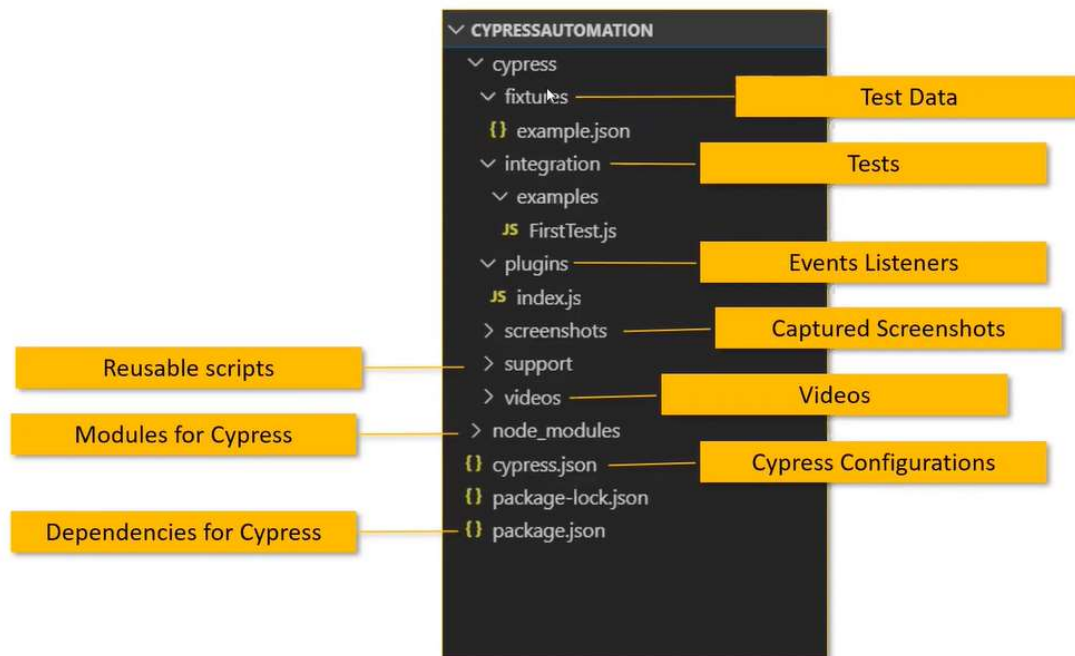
CYPRESSAUTOMATION
cypress
fixtures
Test Data
{} example.json
integration
Tests
examples
JS FirstTest.js
plugins
Events Listeners
JS index.js
screenshots
Captured Screenshots
Reusable scripts
support
videos
Videos
Modules for Cypress
node_modules
{} cypress.json
Cypress Configurations
{} package-lock.json
Dependencies for Cypress
{} package.json